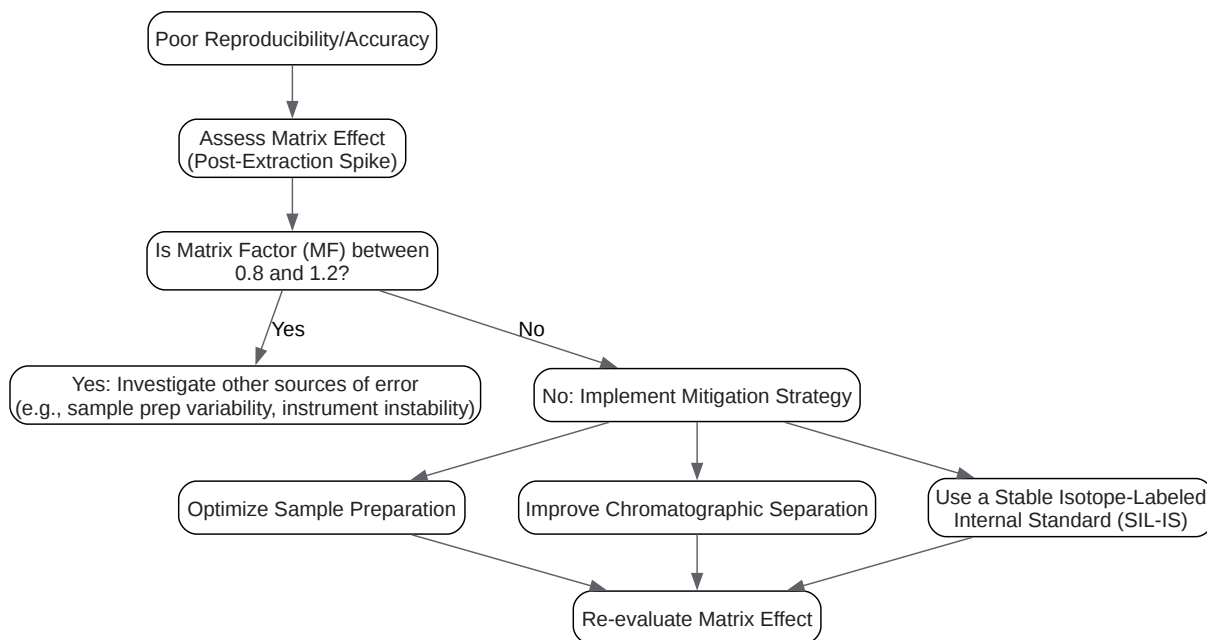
Poor Reproducibility/Accuracy

Assess Matrix Effect (Post-Extraction Spike)

Is Matrix Factor (MF) between 0.8 and 1.2?

Yes

No

Yes: Investigate other sources of error (e.g., sample prep variability, instrument instability)

No: Implement Mitigation Strategy

Optimize Sample Preparation

Improve Chromatographic Separation

Use a Stable Isotope-Labeled Internal Standard (SIL-IS)

Re-evaluate Matrix Effect